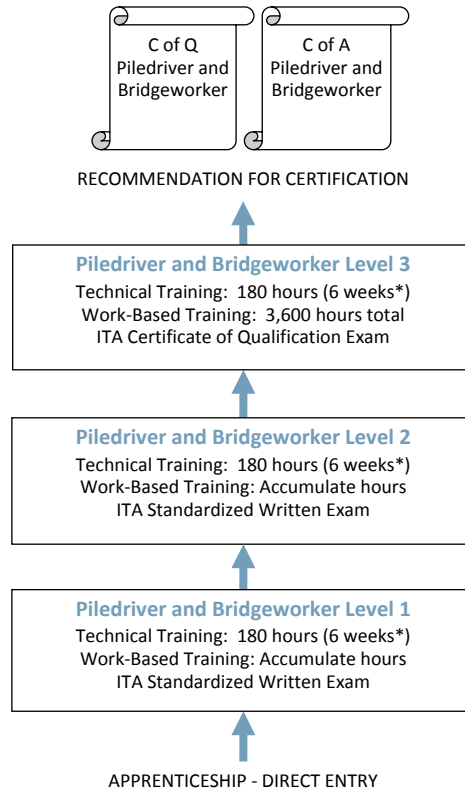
C of Q
Piledriver and Bridgeworker

C of A
Piledriver and Bridgeworker

RECOMMENDATION FOR CERTIFICATION

**Piledriver and Bridgeworker Level 3**
Technical Training: 180 hours (6 weeks*)
Work-Based Training: 3,600 hours total
ITA Certificate of Qualification Exam

**Piledriver and Bridgeworker Level 2**
Technical Training: 180 hours (6 weeks*)
Work-Based Training: Accumulate hours
ITA Standardized Written Exam

**Piledriver and Bridgeworker Level 1**
Technical Training: 180 hours (6 weeks*)
Work-Based Training: Accumulate hours
ITA Standardized Written Exam

APPRENTICESHIP - DIRECT ENTRY